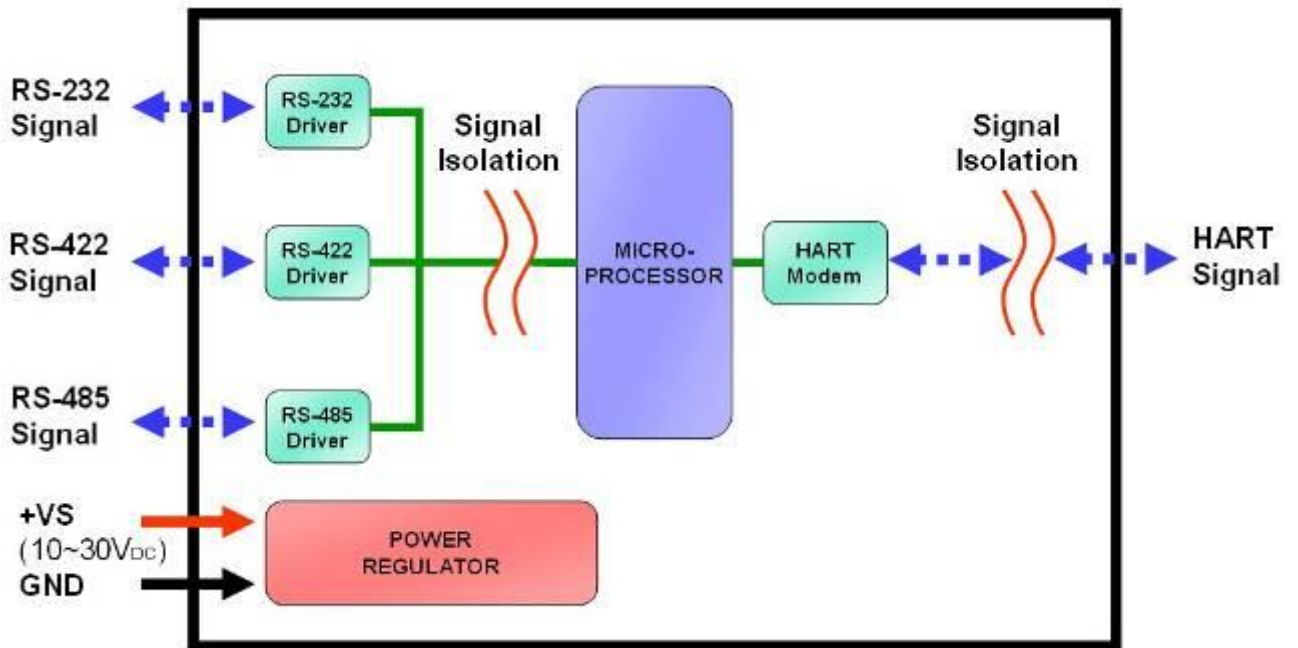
RS-232 Signal

RS-232 Driver

Signal Isolation

RS-422 Signal

RS-422 Driver

MICRO-PROCESSOR

HART Modem

Signal Isolation

HART Signal

RS-485 Signal

RS-485 Driver

+VS (10~30V$_{DC}$)

GND

POWER REGULATOR